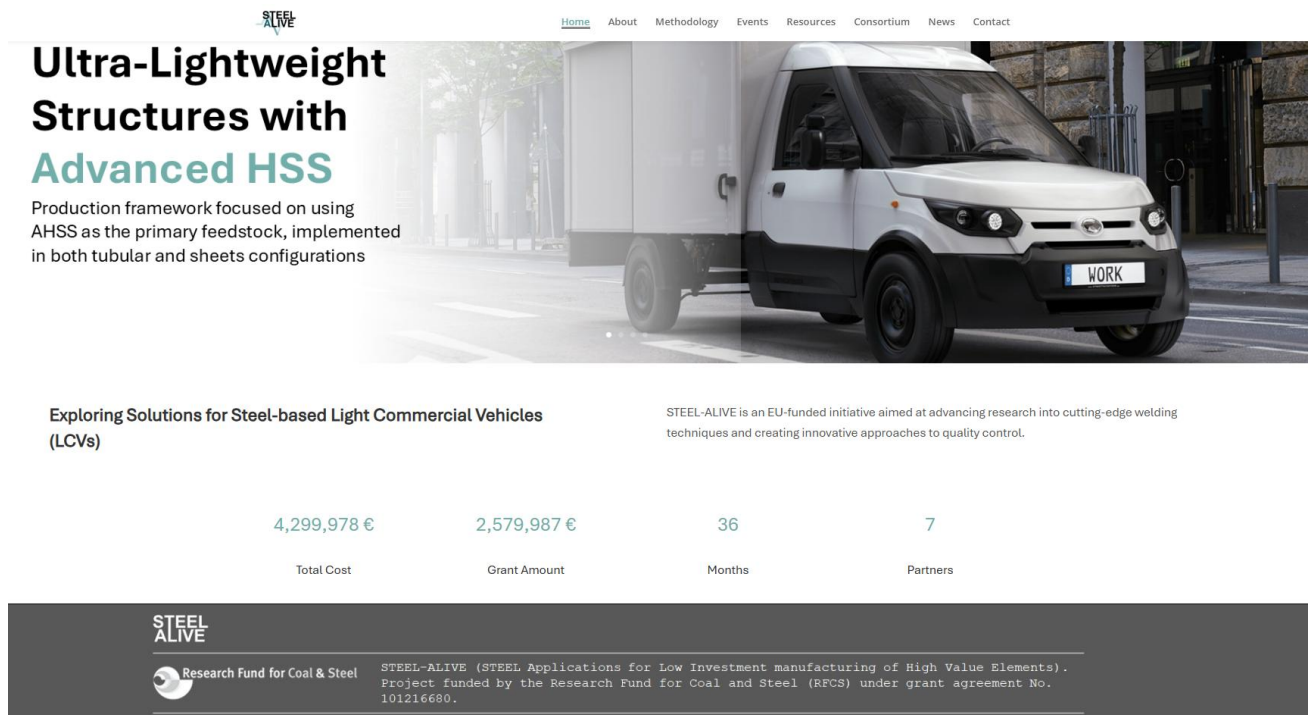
STEEL ALIVE

Home About Methodology Events Resources Consortium News Contact

Ultra-Lightweight Structures with Advanced HSS

Production framework focused on using AHSS as the primary feedstock, implemented in both tubular and sheets configurations

WORK

Exploring Solutions for Steel-based Light Commercial Vehicles (LCVs)

STEEL-ALIVE is an EU-funded initiative aimed at advancing research into cutting-edge welding techniques and creating innovative approaches to quality control.

4,299,978 €

Total Cost

2,579,987 €

Grant Amount

36

Months

7

Partners

STEEL ALIVE

Research Fund for Coal & Steel

STEEL-ALIVE (STEEL Applications for Low Investment manufacturing of High Value Elements). Project funded by the Research Fund for Coal and Steel (RFCS) under grant agreement No. 101216680.